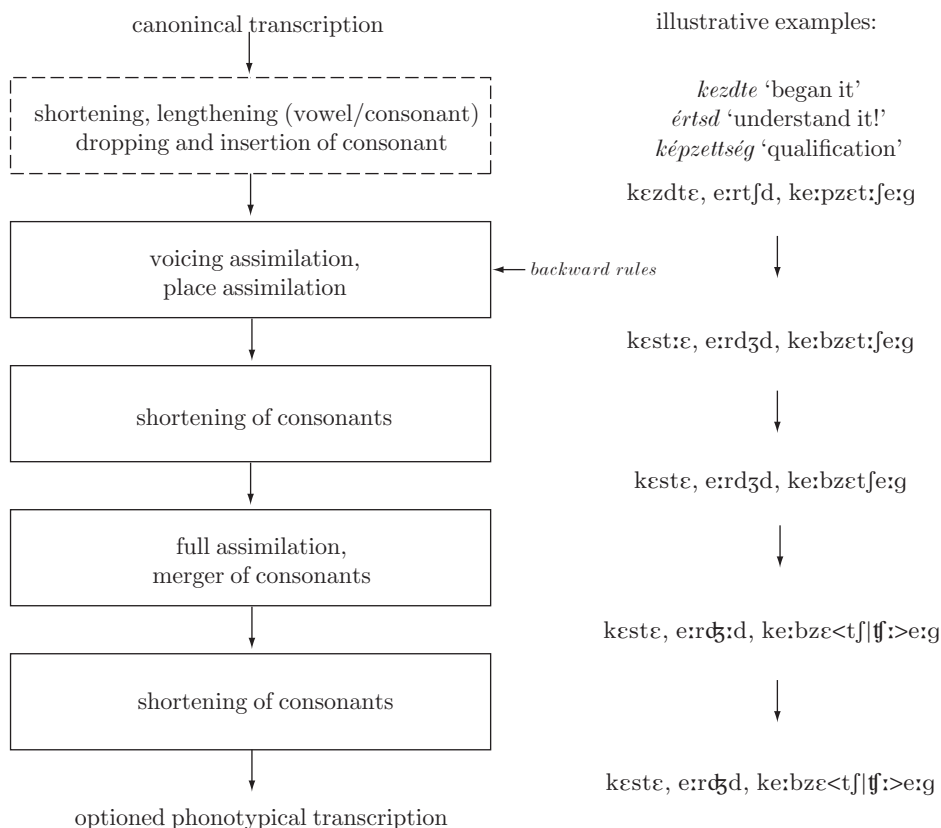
canonincal transcription

shortening, lengthening (vowel/consonant)
dropping and insertion of consonant

voicing assimilation,
place assimilation

← backward rules

shortening of consonants

full assimilation,
merger of consonants

shortening of consonants

optioned phonotypical transcription

illustrative examples:

*kezdte* 'began it'
*értsd* 'understand it!'
*képzettség* 'qualification'

kɛzdtɛ, eːrtʃd, keːpzɛtːʃeːg

kɛstːɛ, eːrdʒd, keːbzɛtːʃeːg

kɛstɛ, eːrdʒd, keːbzɛtʃeːg

kɛstɛ, eːrʤːd, keːbzɛ<tʃ|ʧː>eːg

kɛstɛ, eːrʤd, keːbzɛ<tʃ|ʧː>eːg